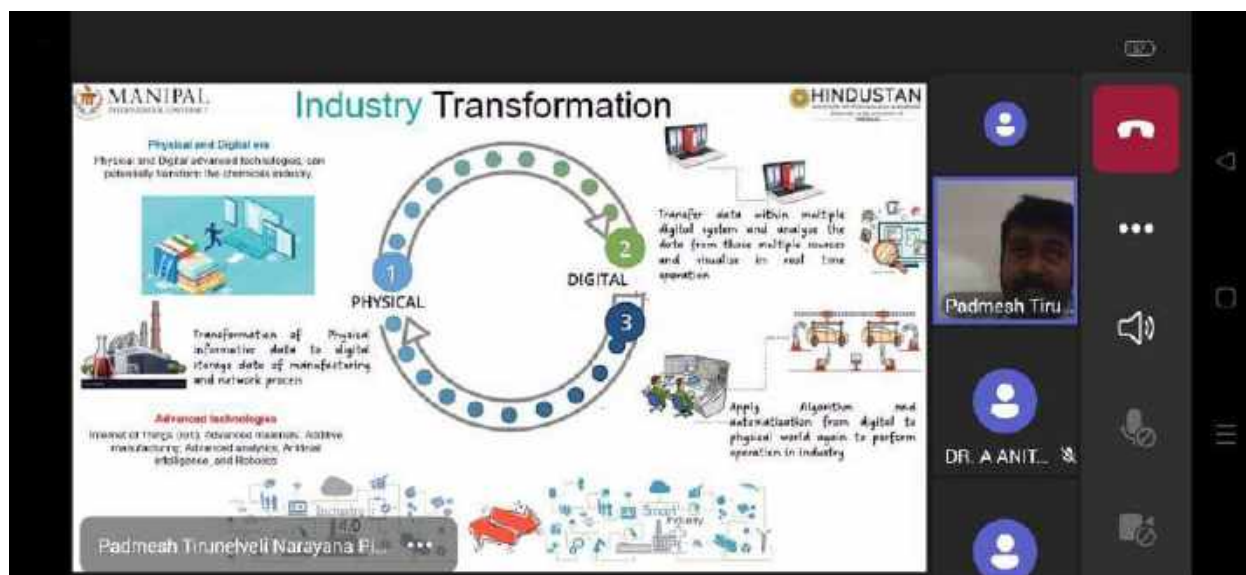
MANIPAL

Industry Transformation

HINDUSTAN

Physical and Digital era
Physical and Digital advanced technologies can potentially transform the chemicals industry.

Transfer data within multiple digital system and analyse the data from those multiple sources and visualize in real time operation

1
PHYSICAL

2
DIGITAL

3

Transformation of Physical informative data to digital storage data of manufacturing and network process

Apply Algorithm and automatization from digital to physical world again to perform operation in industry

Advanced technologies
Internet of Things (IoT), Advanced materials, Additive manufacturing, Advanced analytics, Artificial intelligence, and Robotics

Industry 4.0

Smart Industry

Padmesh Tirunelveli Narayana Pi...

Padmesh Tiru...

DR. A ANIT...